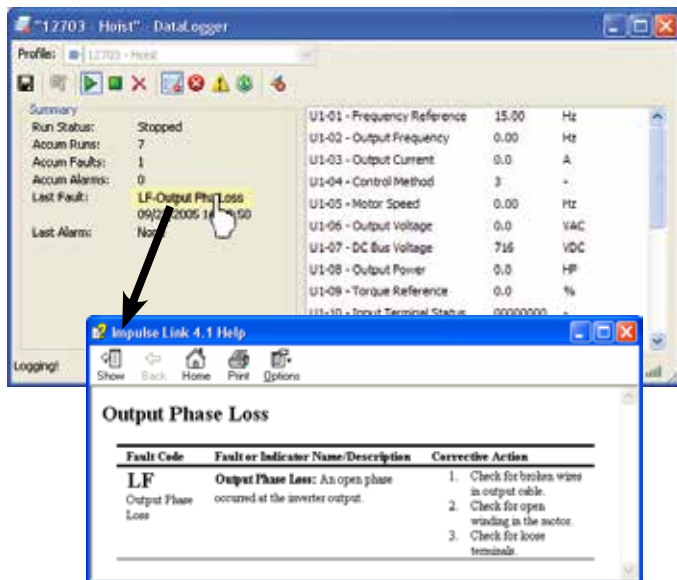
"12703 - Hoist" - DataLogger

Profile: 12703 - Hoist

Summary
Run Status: Stopped
Accum Runs: 7
Accum Faults: 1
Accum Alarms: 0
Last Fault: LF-Output Pha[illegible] Loss
09/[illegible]2005 1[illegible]50
Last Alarm: No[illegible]

| | | |
|---|---|---|
| U1-01 - Frequency Reference | 15.00 | Hz |
| U1-02 - Output Frequency | 0.00 | Hz |
| U1-03 - Output Current | 0.0 | A |
| U1-04 - Control Method | 3 | - |
| U1-05 - Motor Speed | 0.00 | Hz |
| U1-06 - Output Voltage | 0.0 | VAC |
| U1-07 - DC Bus Voltage | 716 | VDC |
| U1-08 - Output Power | 0.0 | HP |
| U1-09 - Torque Reference | 0.0 | % |
| U1-10 - Input Terminal Status | 00000000 | - |

Logging!

Impulse Link 4.1 Help

Show Back Home Print Options

Output Phase Loss

| Fault Code | Fault or Indicator Name/Description | Corrective Action |
|---|---|---|
| LF Output Phase Loss | Output Phase Loss: An open phase occurred at the inverter output. | 1. Check for broken wires in output cable. 2. Check for open winding in the motor. 3. Check for loose terminals. |